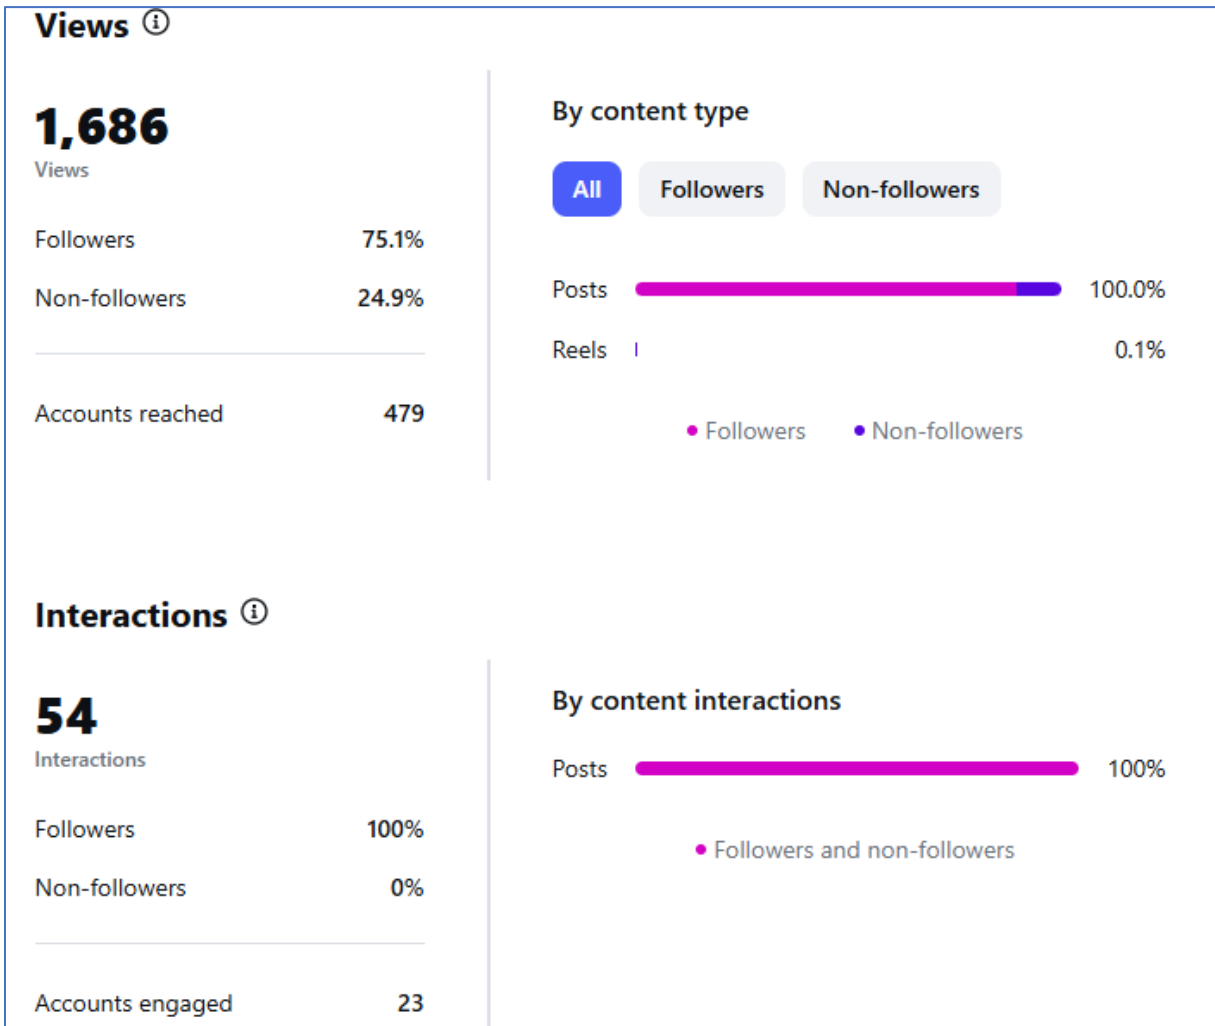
Views

1,686
Views

Followers 75.1%

Non-followers 24.9%

Accounts reached 479

By content type

All Followers Non-followers

Posts 100.0%

Reels 0.1%

• Followers • Non-followers

Interactions

54
Interactions

Followers 100%

Non-followers 0%

Accounts engaged 23

By content interactions

Posts 100%

• Followers and non-followers